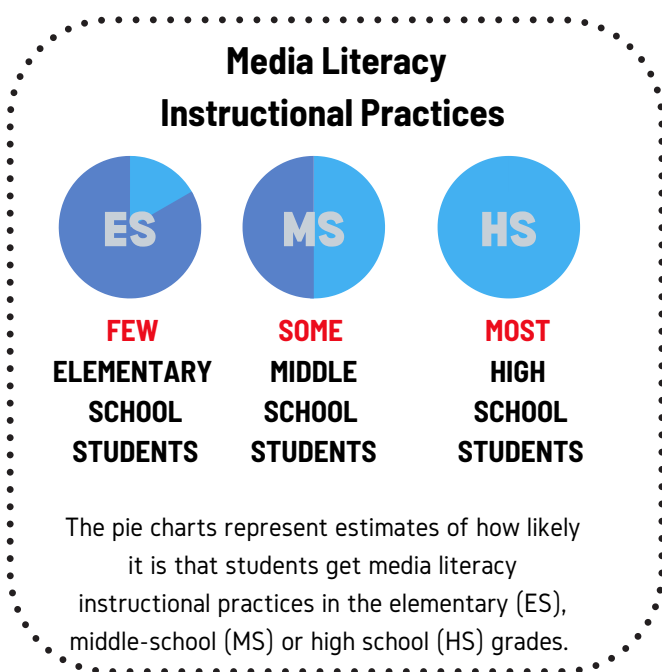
Media Literacy Instructional Practices

ES

MS

HS

FEW ELEMENTARY SCHOOL STUDENTS

SOME MIDDLE SCHOOL STUDENTS

MOST HIGH SCHOOL STUDENTS

The pie charts represent estimates of how likely it is that students get media literacy instructional practices in the elementary (ES), middle-school (MS) or high school (HS) grades.